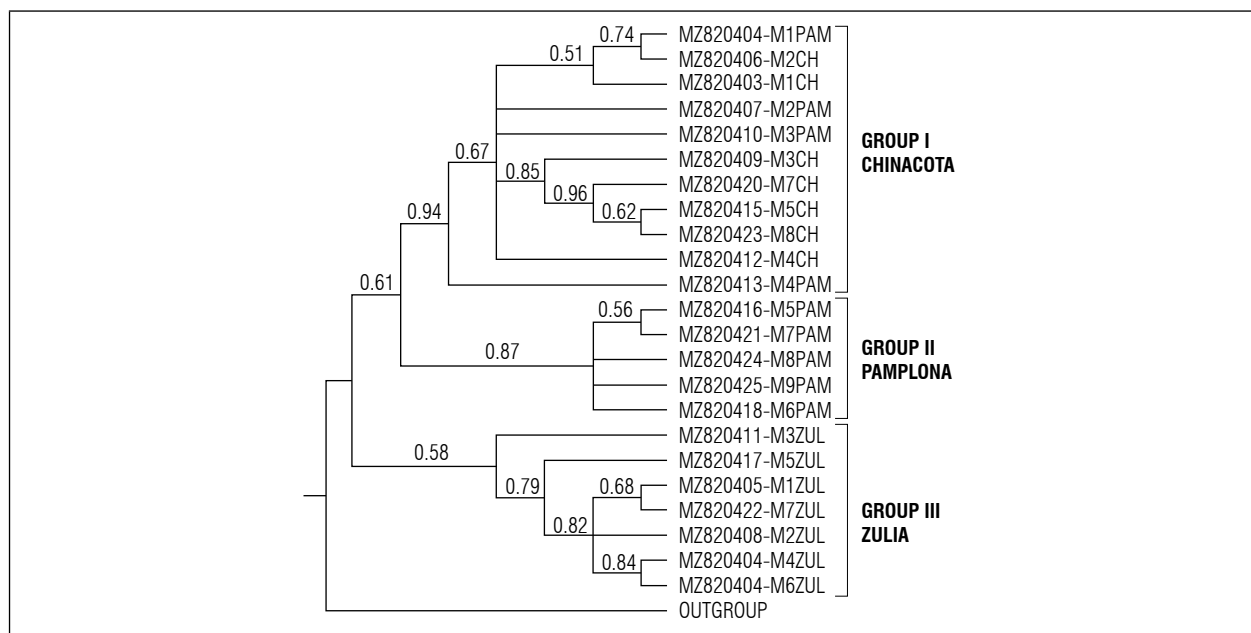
0.74
MZ820404-M1PAM
0.51
MZ820406-M2CH
MZ820403-M1CH
MZ820407-M2PAM
MZ820410-M3PAM
0.67
MZ820409-M3CH
0.85
MZ820420-M7CH
0.96
0.62
MZ820415-M5CH
MZ820423-M8CH
0.94
MZ820412-M4CH
MZ820413-M4PAM

GROUP I
CHINACOTA

0.61
0.56
MZ820416-M5PAM
MZ820421-M7PAM
0.87
MZ820424-M8PAM
MZ820425-M9PAM
MZ820418-M6PAM

GROUP II
PAMPLONA

0.58
MZ820411-M3ZUL
MZ820417-M5ZUL
0.79
0.68
MZ820405-M1ZUL
MZ820422-M7ZUL
0.82
MZ820408-M2ZUL
0.84
MZ820404-M4ZUL
MZ820404-M6ZUL

GROUP III
ZULIA

OUTGROUP